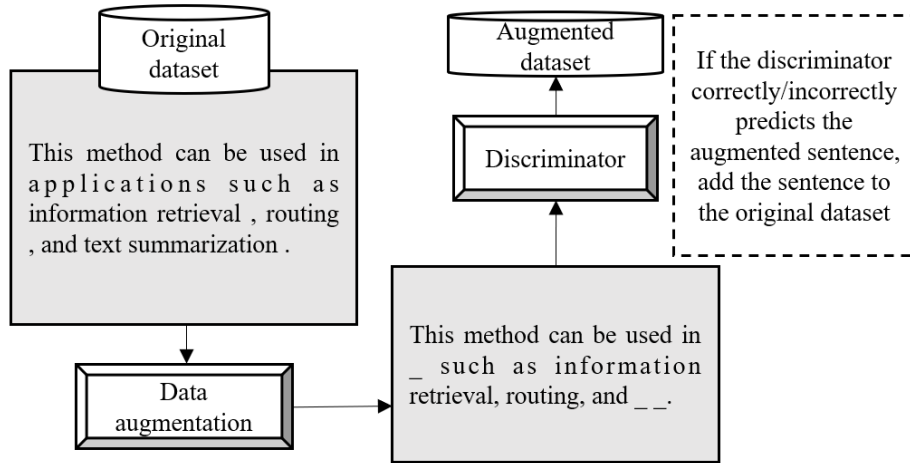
Original dataset

This method can be used in applications such as information retrieval , routing , and text summarization .

Data augmentation

This method can be used in _ such as information retrieval, routing, and _ _.

Discriminator

Augmented dataset

If the discriminator correctly/incorrectly predicts the augmented sentence, add the sentence to the original dataset